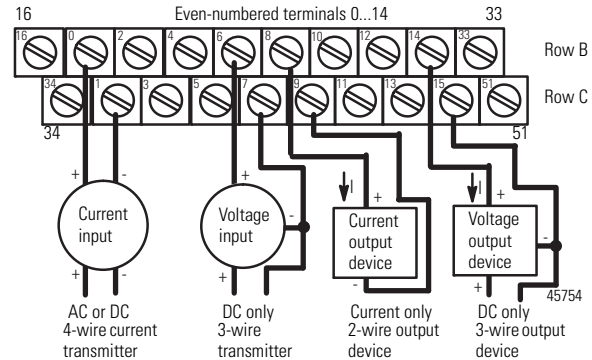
16

Even-numbered terminals 0...14

33

16 0 2 4 6 8 10 12 14 33

Row B

34 1 3 5 7 9 11 13 15 51

Row C

34

51

+ -

Current input

+ -

AC or DC 4-wire current transmitter

+

Voltage input

-

DC only 3-wire transmitter

I +

Current output device

-

Current only 2-wire output device

I +

Voltage output device

-

+

DC only 3-wire output device

45754